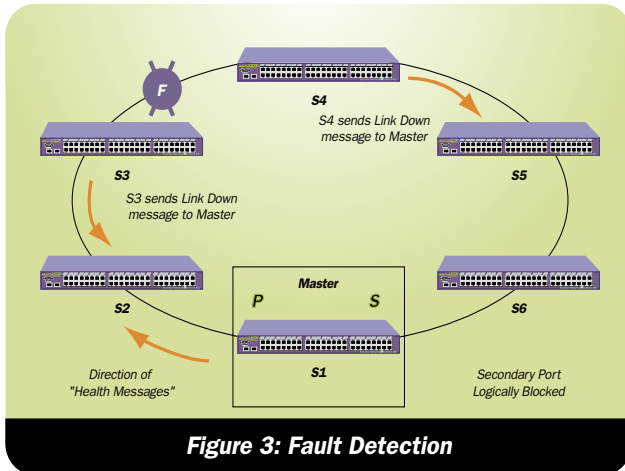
F

S4

S4 sends Link Down message to Master

S3

S3 sends Link Down message to Master

S5

Master

P

S

S2

S6

S1

Direction of "Health Messages"

Secondary Port Logically Blocked

Figure 3: Fault Detection